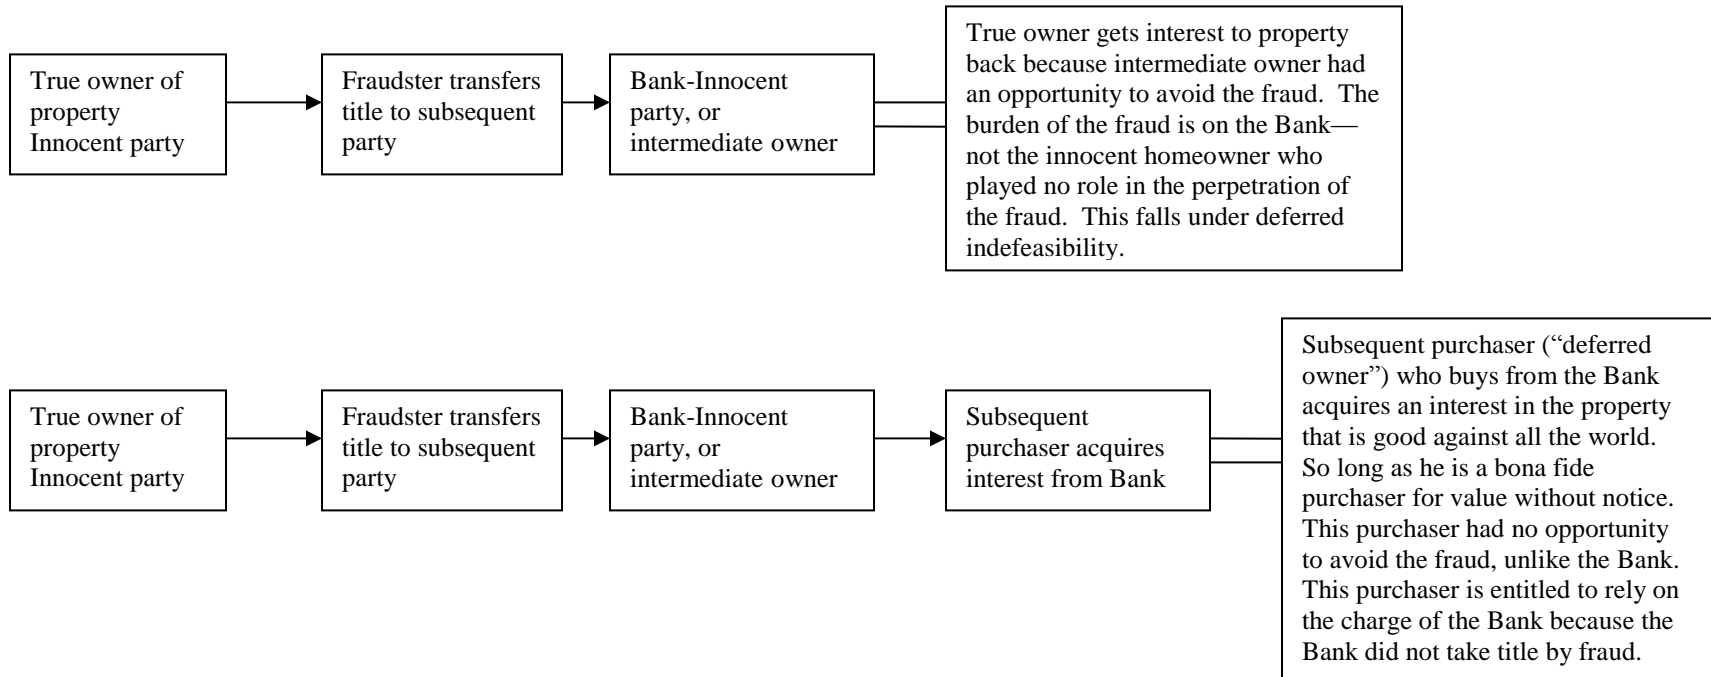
True owner of property Innocent party

Fraudster transfers title to subsequent party

Bank-Innocent party, or intermediate owner

True owner gets interest to property back because intermediate owner had an opportunity to avoid the fraud. The burden of the fraud is on the Bank—not the innocent homeowner who played no role in the perpetration of the fraud. This falls under deferred indefeasibility.

True owner of property Innocent party

Fraudster transfers title to subsequent party

Bank-Innocent party, or intermediate owner

Subsequent purchaser acquires interest from Bank

Subsequent purchaser ("deferred owner") who buys from the Bank acquires an interest in the property that is good against all the world. So long as he is a bona fide purchaser for value without notice. This purchaser had no opportunity to avoid the fraud, unlike the Bank. This purchaser is entitled to rely on the charge of the Bank because the Bank did not take title by fraud.